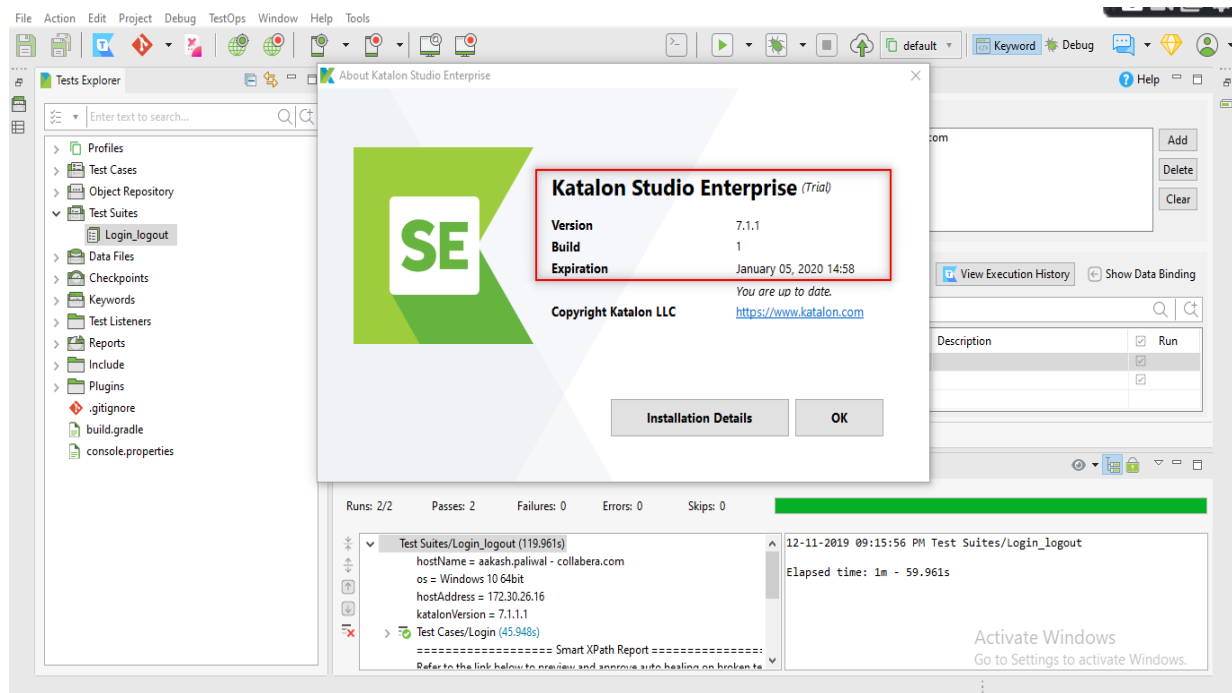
File Action Edit Project Debug TestOps Window Help Tools

default Keyword Debug

Tests Explorer

Enter text to search...

Profiles
Test Cases
Object Repository
Test Suites
Login_logout
Data Files
Checkpoints
Keywords
Test Listeners
Reports
Include
Plugins
.gitignore
build.gradle
console.properties

About Katalon Studio Enterprise

SE

Katalon Studio Enterprise (Trial)

| Version | 7.1.1 |
|---|---|
| Build | 1 |
| Expiration | January 05, 2020 14:58 |

You are up to date.

Copyright Katalon LLC https://www.katalon.com

Installation Details OK

Help

.com

Add
Delete
Clear

View Execution History Show Data Binding

Description Run

Runs: 2/2 Passes: 2 Failures: 0 Errors: 0 Skips: 0

Test Suites/Login_logout (119.961s)
hostName = aakash.paliwal - collabera.com
os = Windows 10 64bit
hostAddress = 172.30.26.16
katalonVersion = 7.1.1.1
Test Cases/Login (45.948s)
================== Smart XPath Report ================
Refer to the link below to preview and approve auto healing on broken te

12-11-2019 09:15:56 PM Test Suites/Login_logout

Elapsed time: 1m - 59.961s

Activate Windows
Go to Settings to activate Windows.